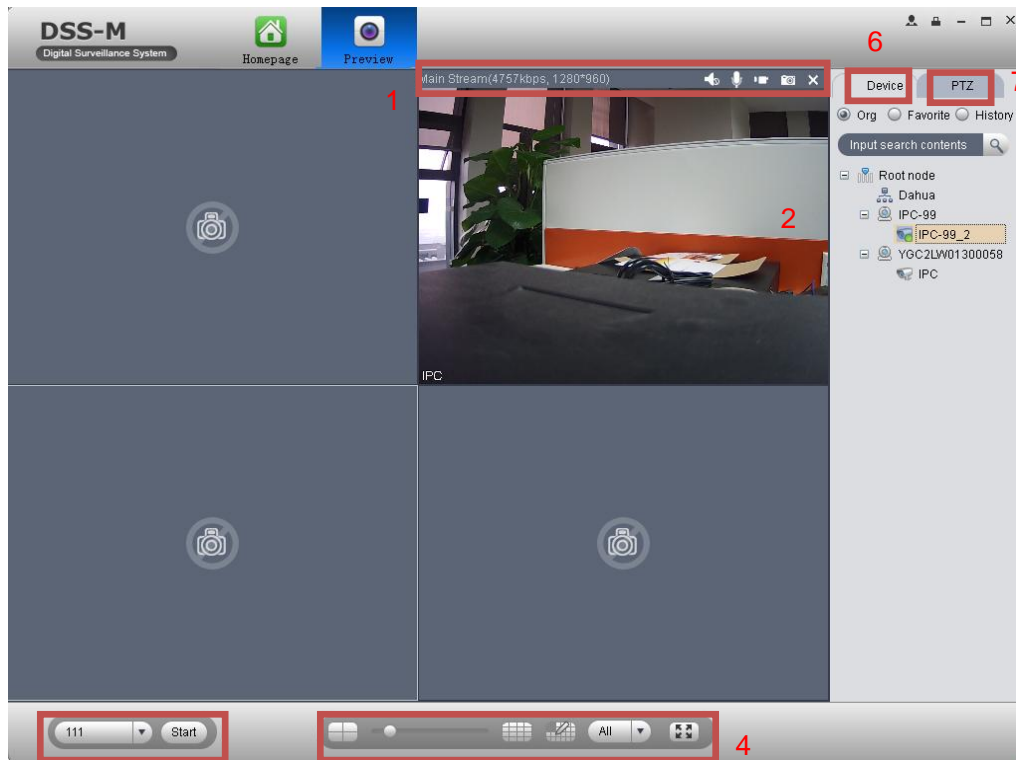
DSS-M
Digital Surveillance System
Homepage
Preview

Main Stream(4757kbps, 1280*960)
1
6
Device
PTZ
7
Org Favorite History
Input search contents
Root node
Dahua
IPC-99
IPC-99_2
YGC2LW01300058
IPC
2
IPC

111
Start
All
4